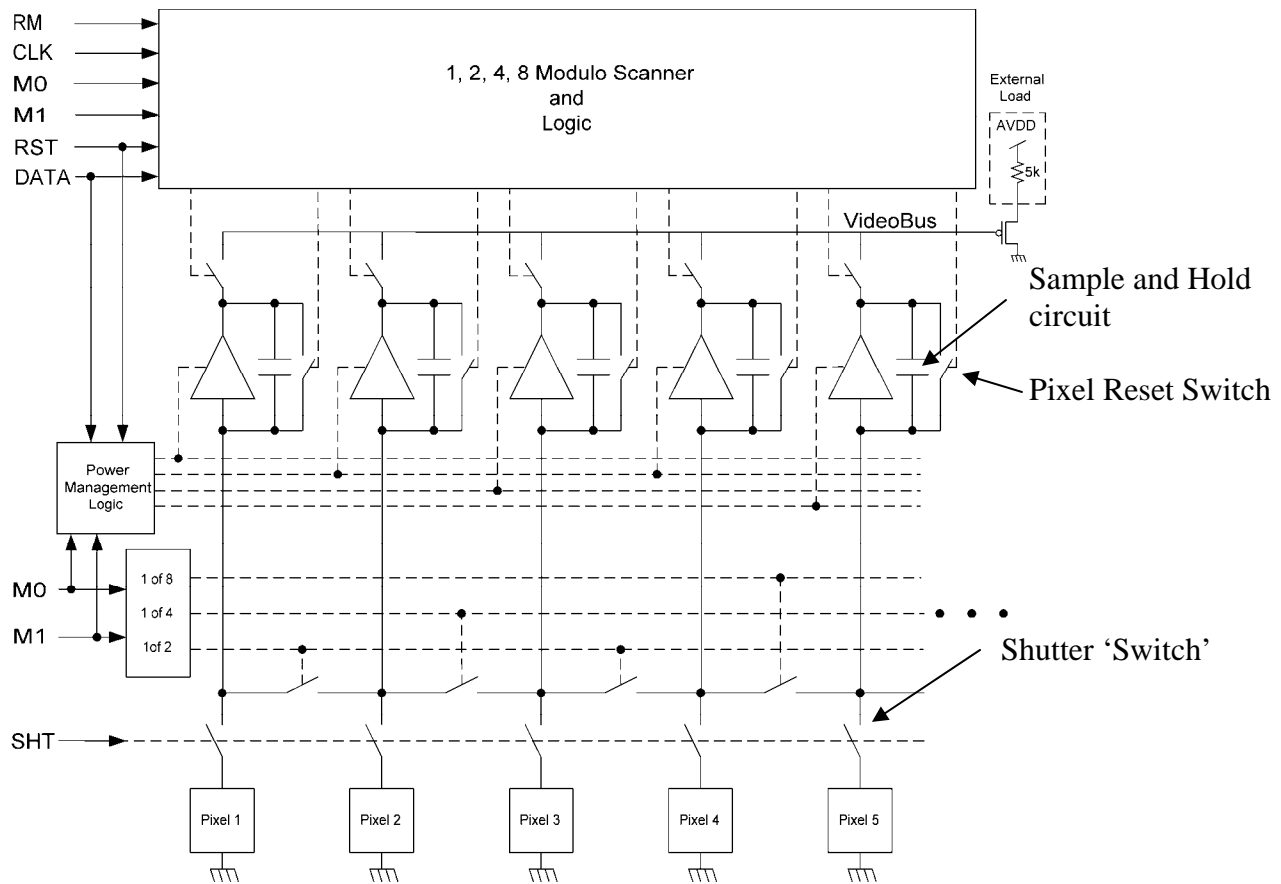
RM
CLK
M0
M1
RST
DATA

1, 2, 4, 8 Modulo Scanner and Logic

External Load
AVDD
5k

VideoBus

Sample and Hold circuit

Pixel Reset Switch

Power Management Logic

M0
M1

1 of 8
1 of 4
1of 2

Shutter 'Switch'

SHT

Pixel 1
Pixel 2
Pixel 3
Pixel 4
Pixel 5